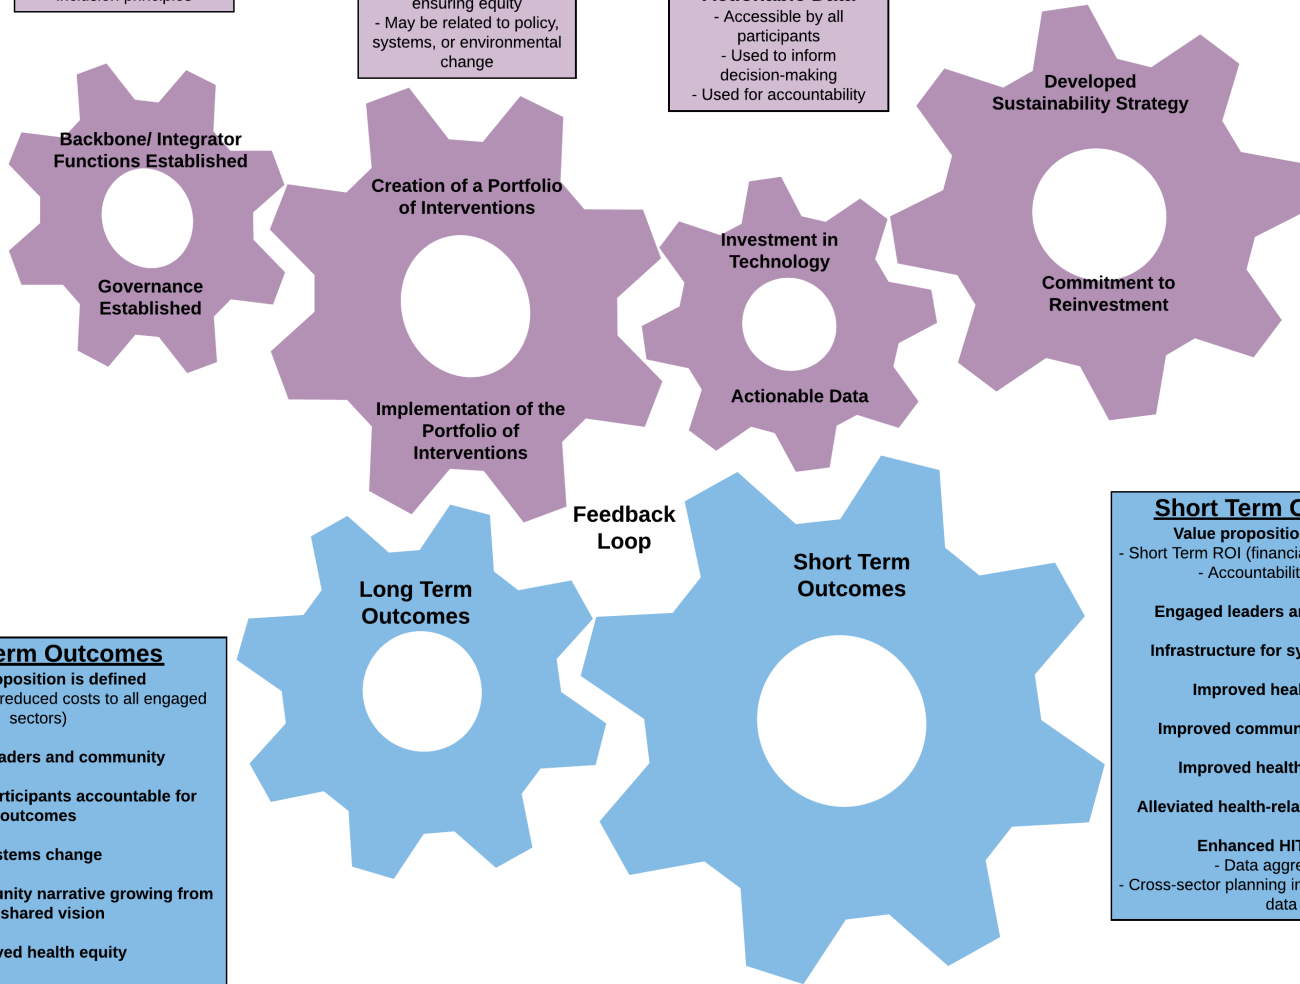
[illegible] inclusion principles

ensuring equity
- May be related to policy, systems, or environmental change

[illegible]
- Accessible by all participants
- Used to inform decision-making
- Used for accountability

Backbone/ Integrator Functions Established

Governance Established

Creation of a Portfolio of Interventions

Implementation of the Portfolio of Interventions

Investment in Technology

Actionable Data

Developed Sustainability Strategy

Commitment to Reinvestment

Feedback Loop

Long Term Outcomes

Short Term Outcomes

erm Outcomes
oposition is defined
reduced costs to all engaged sectors)

aders and community

rticipants accountable for outcomes

stems change

unity narrative growing from shared vision

ved health equity

Short Term O
Value propositio
- Short Term ROI (financi
- Accountabilit

Engaged leaders a

Infrastructure for sy

Improved hea

Improved commu

Improved health

Alleviated health-rela

Enhanced HI
- Data aggre
- Cross-sector planning i
data